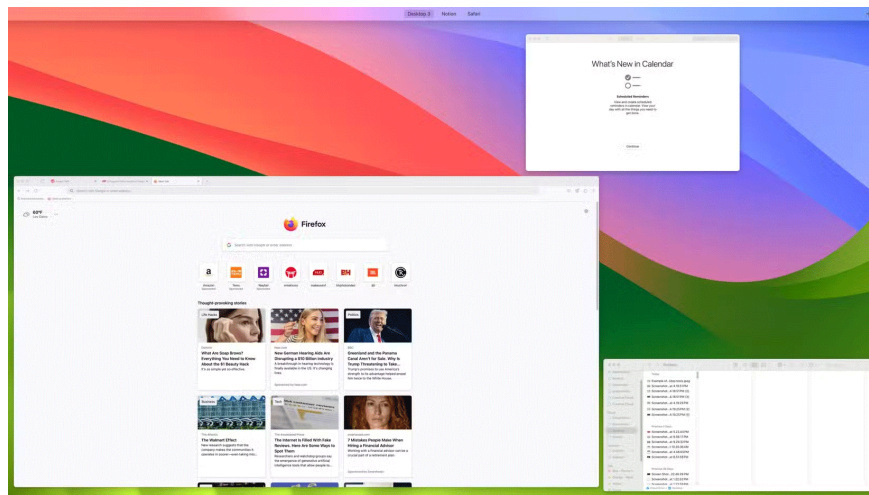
Desktop 3 Notion Safari

What's New in Calendar

Scheduled Reminders

Continue

Firefox

Search with Google or enter address

Amazon Temu Wayfair

Thought-provoking stories

Life Hacks
What Are Soap Brows? Everything You Need to Know About the $1 Beauty Hack

New German Hearing Aids Are Disrupting a $10 Billion Industry

Politics
Greenland and the Panama Canal Aren't for Sale. Why Is Trump Threatening to Take...

Business
The Walmart Effect

Tech
The Internet Is Filled With Fake Reviews. Here Are Some Ways to Spot Them

7 Mistakes People Make When Hiring a Financial Advisor